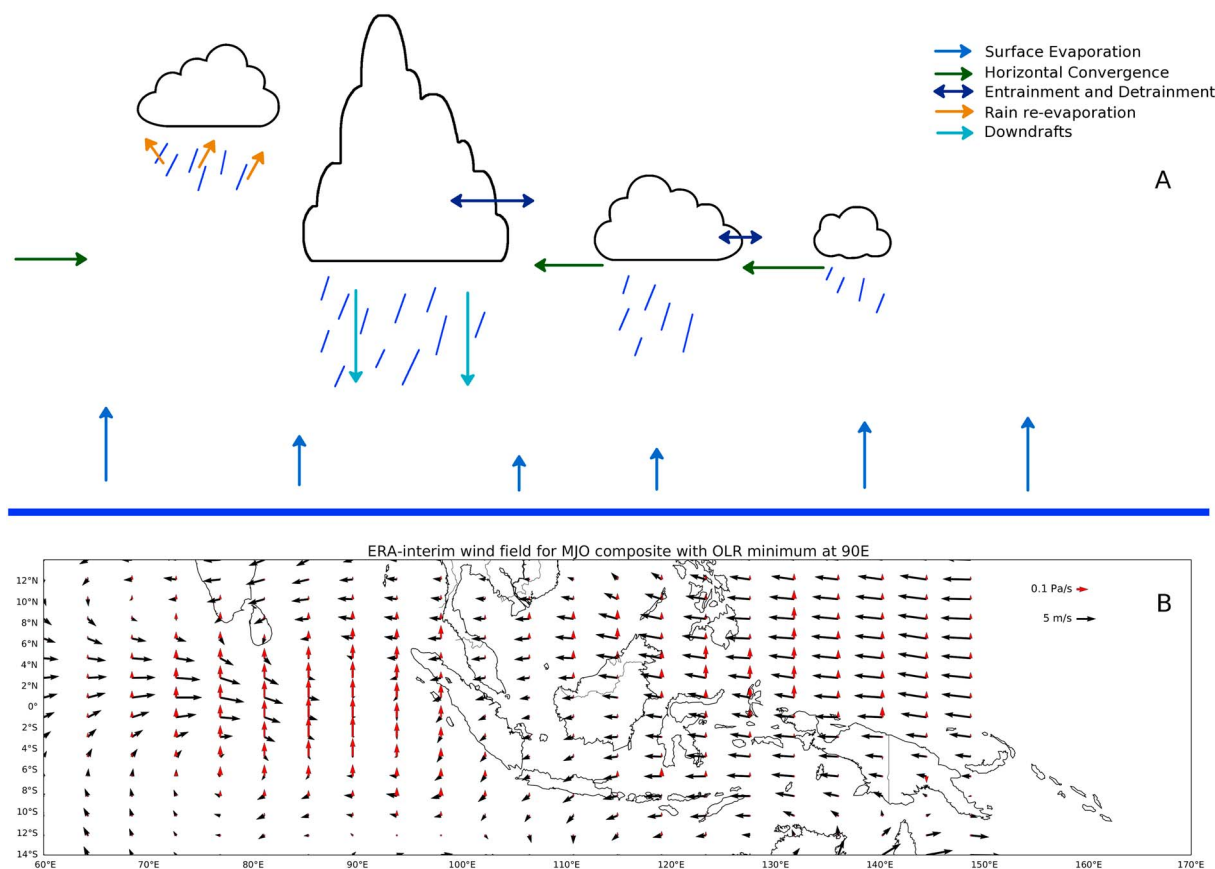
Surface Evaporation
Horizontal Convergence
Entrainment and Detrainment
Rain re-evaporation
Downdrafts

A

ERA-interim wind field for MJO composite with OLR minimum at 90E

0.1 Pa/s
5 m/s

B

12°N
10°N
8°N
6°N
4°N
2°N
0°
2°S
4°S
6°S
8°S
10°S
12°S
14°S

60°E 70°E 80°E 90°E 100°E 110°E 120°E 130°E 140°E 150°E 160°E 170°E